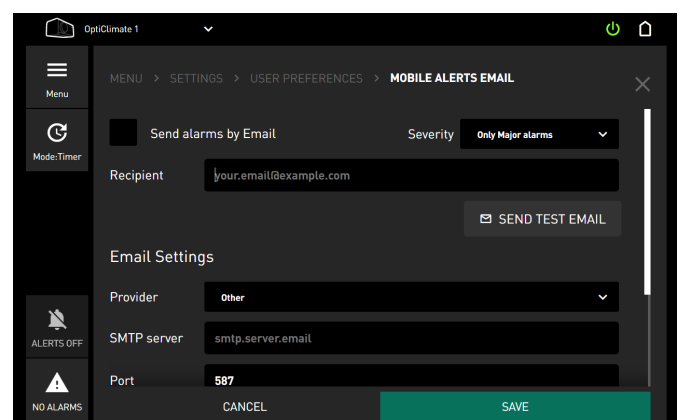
OptiClimate 1

Menu

Mode:Timer

MENU > SETTINGS > USER PREFERENCES > MOBILE ALERTS EMAIL

Send alarms by Email

Severity

Only Major alarms

Recipient

your.email@example.com

SEND TEST EMAIL

Email Settings

Provider

Other

SMTP server

smtp.server.email

Port

587

ALERTS OFF

NO ALARMS

CANCEL

SAVE